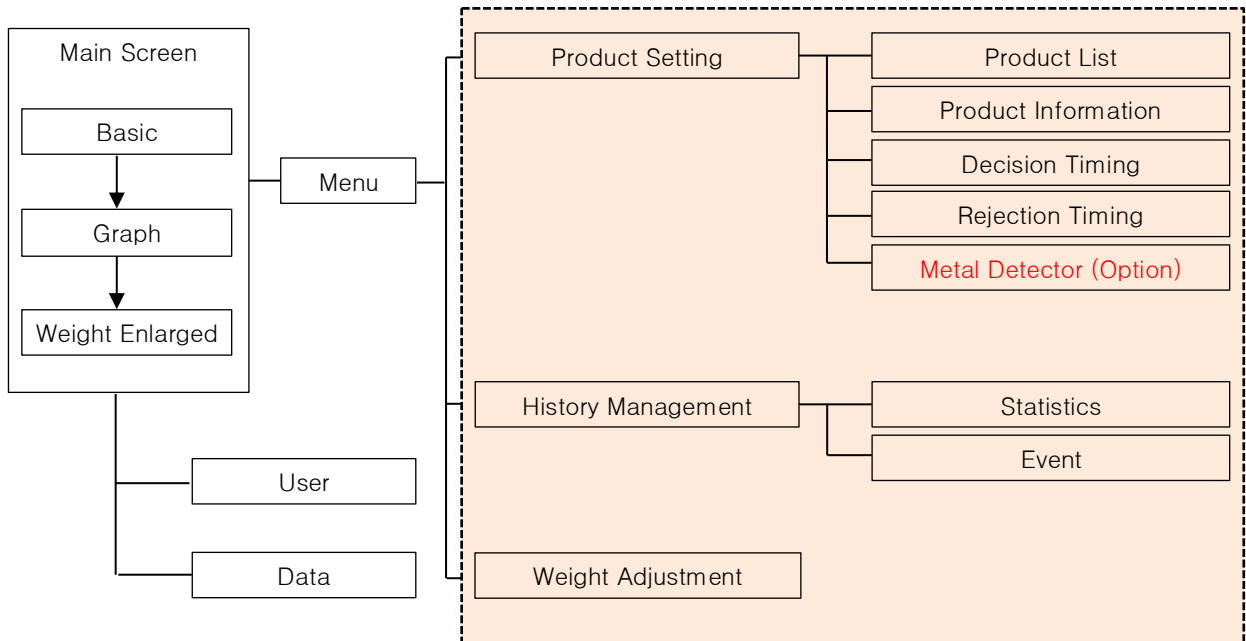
Main Screen

Basic

Graph

Weight Enlarged

User

Data

Menu

Product Setting

Product List

Product Information

Decision Timing

Rejection Timing

Metal Detector (Option)

History Management

Statistics

Event

Weight Adjustment